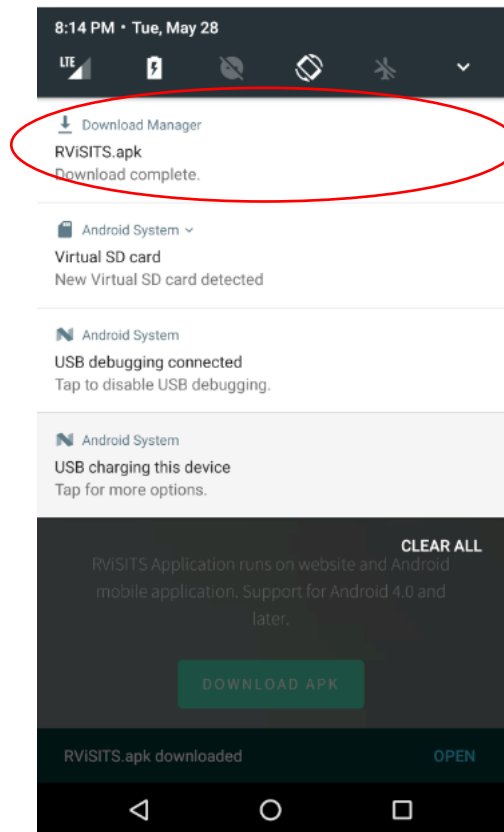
8:14 PM • Tue, May 28

LTE

Download Manager
RViSITS.apk
Download complete.

Android System
Virtual SD card
New Virtual SD card detected

Android System
USB debugging connected
Tap to disable USB debugging.

Android System
USB charging this device
Tap for more options.

CLEAR ALL

RViSITS Application runs on website and Android mobile application. Support for Android 4.0 and later.

DOWNLOAD APK

RViSITS.apk downloaded

OPEN